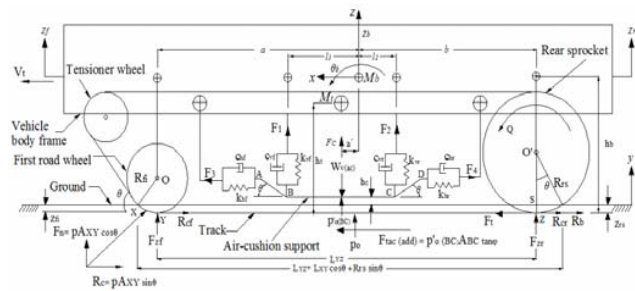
$z_f$ $z$ $z_b$ $z_r$

$V_t$ Tensioner wheel $a$ $b$ Rear sprocket

$l_1$ $l_1$ $x$ $\theta_f$ $M_b$

Vehicle body frame $M_f$

First road wheel $F_1$ $F_2$

$F_c$ $z'$ $h_b$

$R_{ff}$ $O$ $c_{sf}$ $c_f$ $k_{sf}$ $h_f$ $W_{(ac)}$ $c_r$ $k_{sr}$ $c_{sr}$ $Q$ $O'$ $y$

$\theta$ $F_3$ $A$ $B$ $h_c$ $C$ $D$ $F_4$ $\theta$ $R_{fr}$

Ground $k_{sf}$ $k_{sr}$

$z_f$ $X$ $Y$ $R_{cf}$ $p_{a(BC)}$ $F_t$ $S$ $Z$ $R_{cr}$ $R_b$ $z_{rs}$

$F_{zf}$ Track Air-cushion support $p_o$ $F_{tac\ (add)} = p'_o\ (BC \backslash ABC\ \tan\theta)$ $F_{zr}$

$F_n = pA_{XY}\cos\theta$ $L_{YZ}$

$R_c = pA_{XY}\sin\theta$ $L_{YZ} + L_{XY}\cos\theta + R_{fs}\sin\theta$